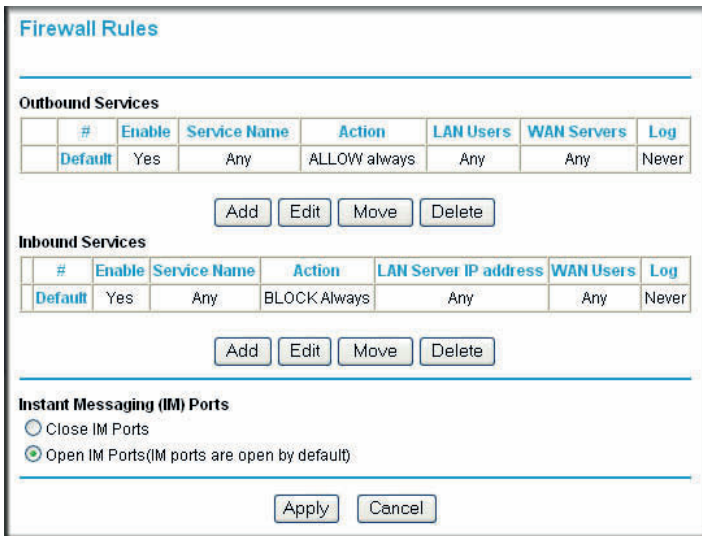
Firewall Rules

Outbound Services

| | # | Enable | Service Name | Action | LAN Users | WAN Servers | Log |
|---|---|---|---|---|---|---|---|
| | Default | Yes | Any | ALLOW always | Any | Any | Never |

Add Edit Move Delete

Inbound Services

| # | Enable | Service Name | Action | LAN Server IP address | WAN Users | Log |
|---|---|---|---|---|---|---|
| Default | Yes | Any | BLOCK Always | Any | Any | Never |

Add Edit Move Delete

Instant Messaging (IM) Ports

Close IM Ports

Open IM Ports(IM ports are open by default)

Apply Cancel